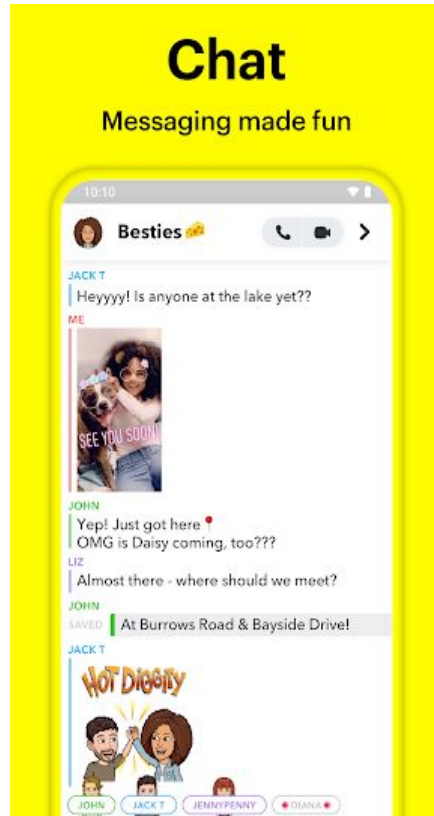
Chat

Messaging made fun

10:10

Besties

JACK T

Heyyyy! Is anyone at the lake yet??

ME

SEE YOU SOON!

JOHN

Yep! Just got here

OMG is Daisy coming, too???

LIZ

Almost there - where should we meet?

JOHN

SAVED At Burrows Road & Bayside Drive!

JACK T

HOT DIGGITY

JOHN JACK T JENNYPENNY DIANA